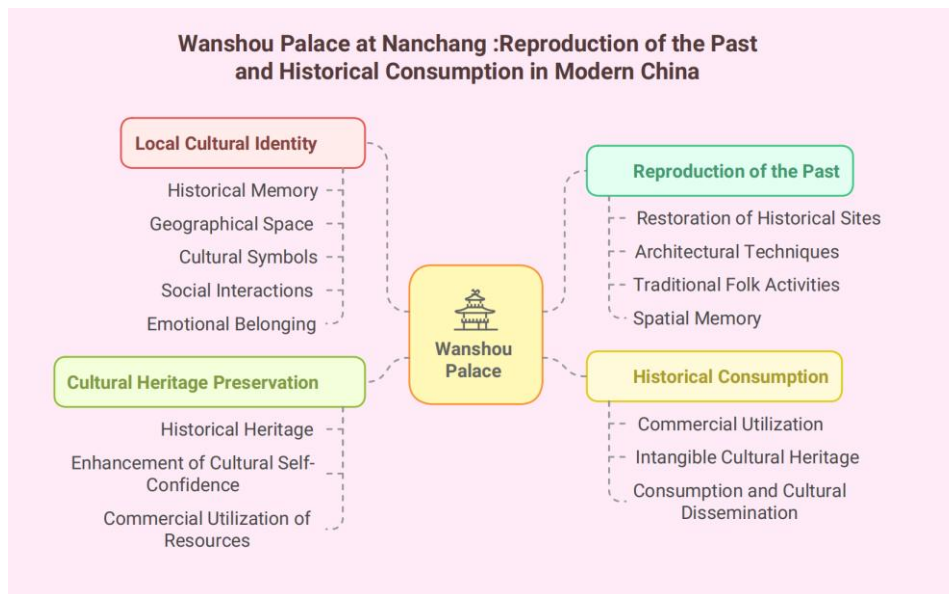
Wanshou Palace at Nanchang :Reproduction of the Past and Historical Consumption in Modern China

Local Cultural Identity

Historical Memory

Geographical Space

Cultural Symbols

Social Interactions

Emotional Belonging

Reproduction of the Past

Restoration of Historical Sites

Architectural Techniques

Traditional Folk Activities

Spatial Memory

Wanshou Palace

Cultural Heritage Preservation

Historical Heritage

Enhancement of Cultural Self-Confidence

Commercial Utilization of Resources

Historical Consumption

Commercial Utilization

Intangible Cultural Heritage

Consumption and Cultural Dissemination